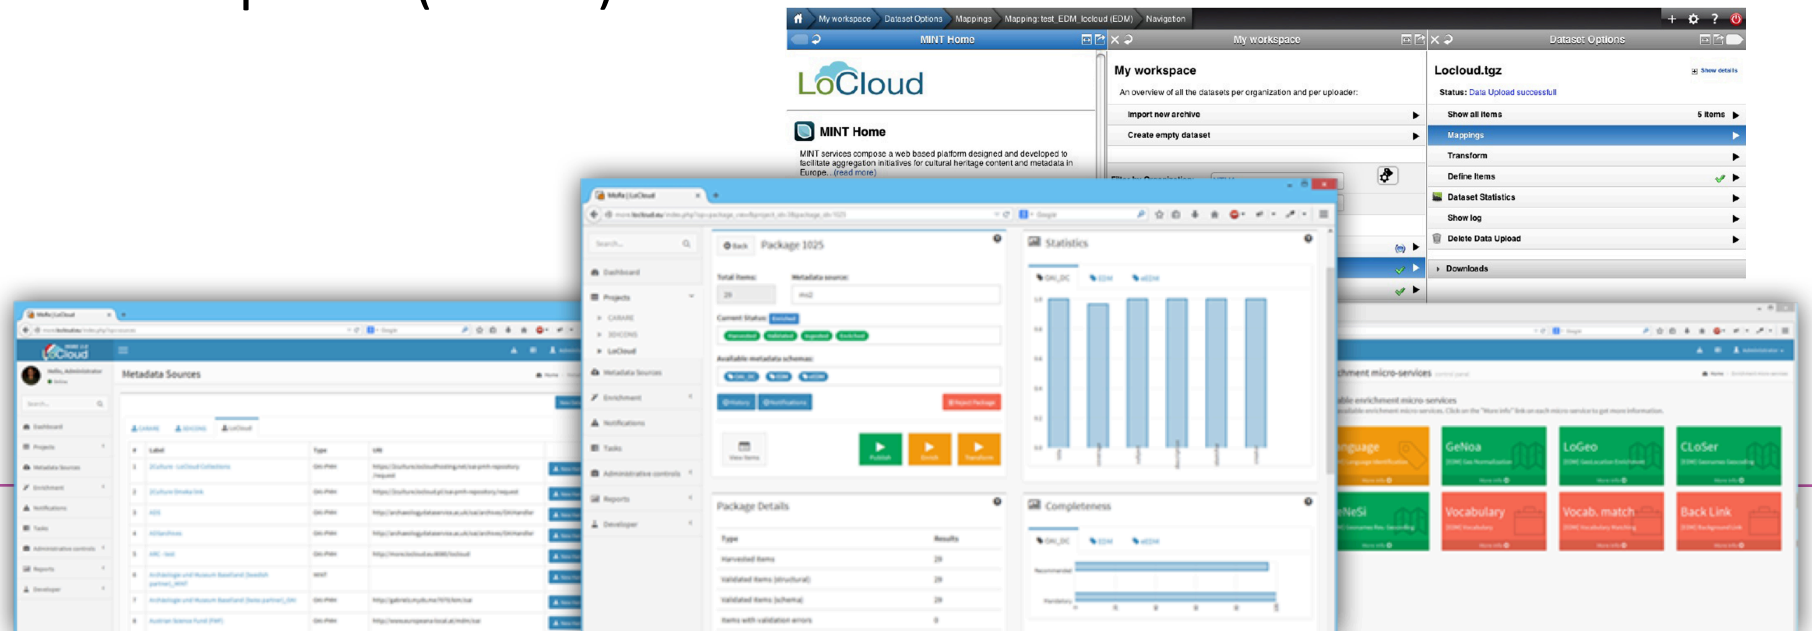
My workspace Dataset Options Mappings Mapping: test_EDM_locloud (EDM) Navigation

MINT Home

LoCloud

MINT Home

MINT services compose a web based platform designed and developed to facilitate aggregation initiatives for cultural heritage content and metadata in Europe... (read more)

My workspace

My workspace

An overview of all the datasets per organization and per uploader:

Import new archive

Create empty dataset

Dataset Options

Locloud.tgz

Show details

Status: Data Upload successfull

Show all items 5 items

Mappings

Transform

Define items

Dataset Statistics

Show log

Delete Data Upload

Downloads

Package 1025

Back

Total items:

Metadata source:

Current Status:

Available metadata schemas:

Statistics

Package Details

Type

Results

Harvested items

Validated items (structural)

Validated items (schema)

Items with validation errors

Completeness

Dashboard

Projects

CARARE

3DICONS

LoCloud

Metadata Sources

Enrichment

Notifications

Tasks

Administrative controls

Reports

Developer

Metadata Sources

Hello, Administrator

Label

Type

URI

Enrichment micro-services

Available enrichment micro-services

Language

GeNoa

LoGeo

CLoSer

NeSi

Vocabulary

Vocab. match

Back Link